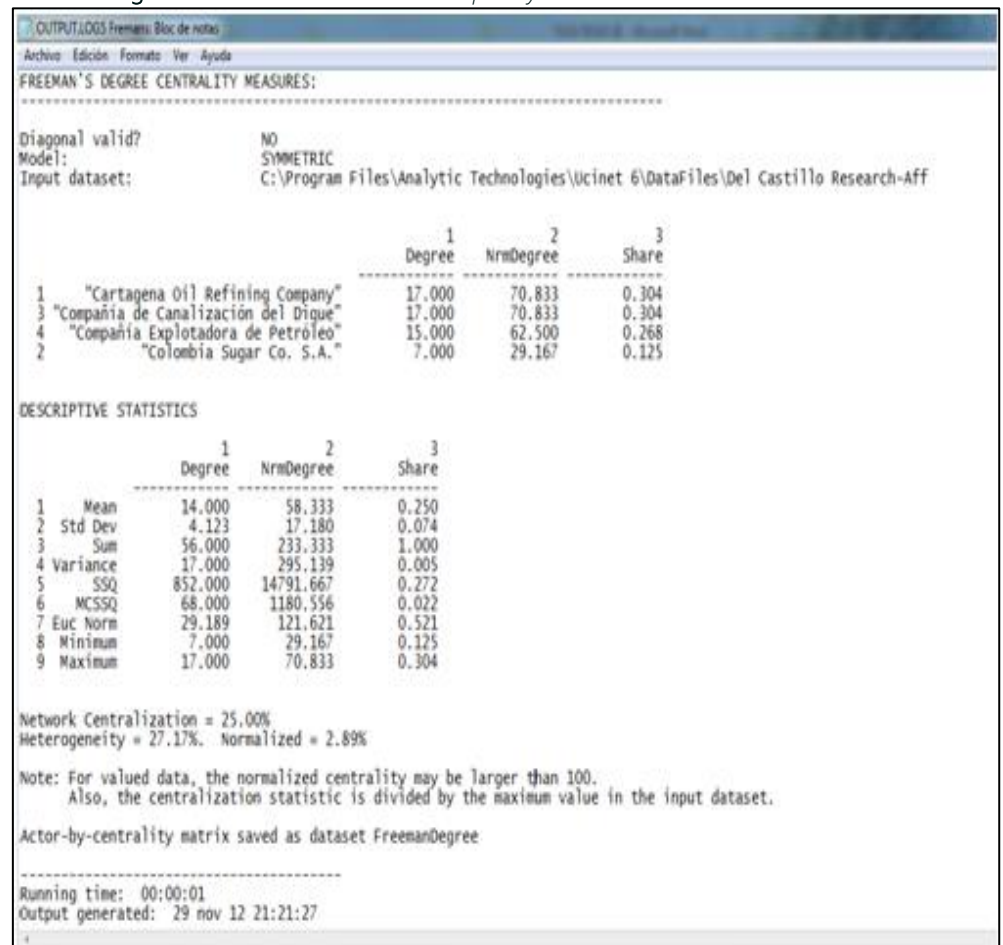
OUTPUT.LOGS Freeman: Bloc de notas

Archivo Edición Formato Ver Ayuda

FREEMAN'S DEGREE CENTRALITY MEASURES:

--------------------------------------------------------------------------------

Diagonal valid? NO
Model: SYMMETRIC
Input dataset: C:\Program Files\Analytic Technologies\Ucinet 6\DataFiles\Del Castillo Research-Aff

| | | 1 Degree | 2 NrmDegree | 3 Share |
|---|---|---|---|---|
| 1 | "Cartagena Oil Refining Company" | 17.000 | 70.833 | 0.304 |
| 3 | "Compañía de Canalización del Dique" | 17.000 | 70.833 | 0.304 |
| 4 | "Compañía Explotadora de Petróleo" | 15.000 | 62.500 | 0.268 |
| 2 | "Colombia Sugar Co. S.A." | 7.000 | 29.167 | 0.125 |

DESCRIPTIVE STATISTICS

| | | 1 Degree | 2 NrmDegree | 3 Share |
|---|---|---|---|---|
| 1 | Mean | 14.000 | 58.333 | 0.250 |
| 2 | Std Dev | 4.123 | 17.180 | 0.074 |
| 3 | Sum | 56.000 | 233.333 | 1.000 |
| 4 | Variance | 17.000 | 295.139 | 0.005 |
| 5 | SSQ | 852.000 | 14791.667 | 0.272 |
| 6 | MCSSQ | 68.000 | 1180.556 | 0.022 |
| 7 | Euc Norm | 29.189 | 121.621 | 0.521 |
| 8 | Minimum | 7.000 | 29.167 | 0.125 |
| 9 | Maximum | 17.000 | 70.833 | 0.304 |

Network Centralization = 25.00%
Heterogeneity = 27.17%. Normalized = 2.89%

Note: For valued data, the normalized centrality may be larger than 100.
Also, the centralization statistic is divided by the maximum value in the input dataset.

Actor-by-centrality matrix saved as dataset FreemanDegree

----------------------------------------
Running time: 00:00:01
Output generated: 29 nov 12 21:21:27